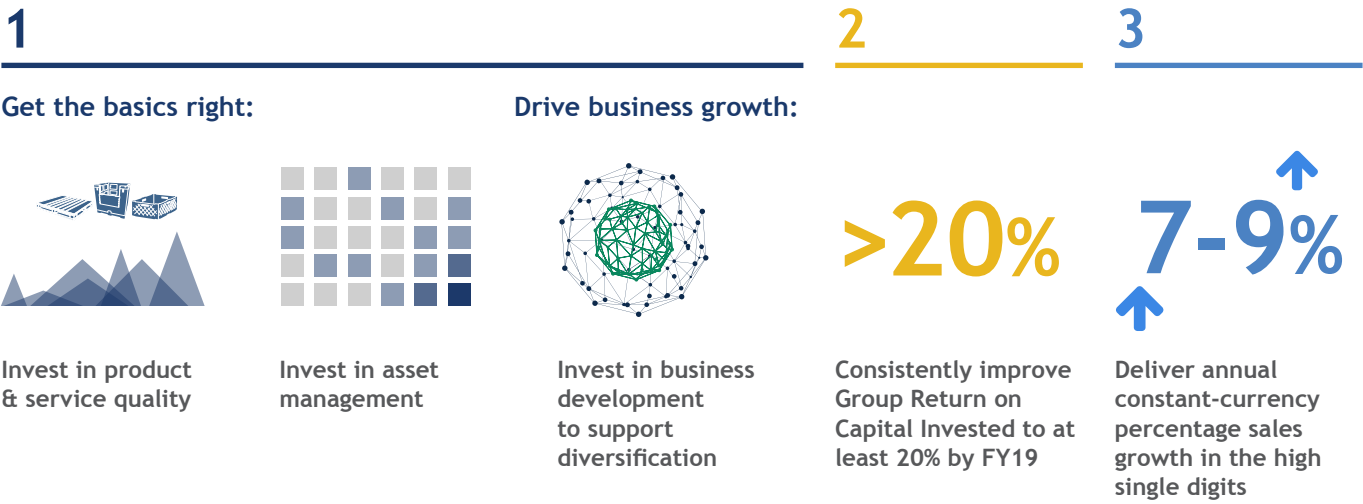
1

Get the basics right:

Drive business growth:

Invest in product & service quality

Invest in asset management

Invest in business development to support diversification

2

>20%

Consistently improve Group Return on Capital Invested to at least 20% by FY19

3

7-9%

Deliver annual constant-currency percentage sales growth in the high single digits